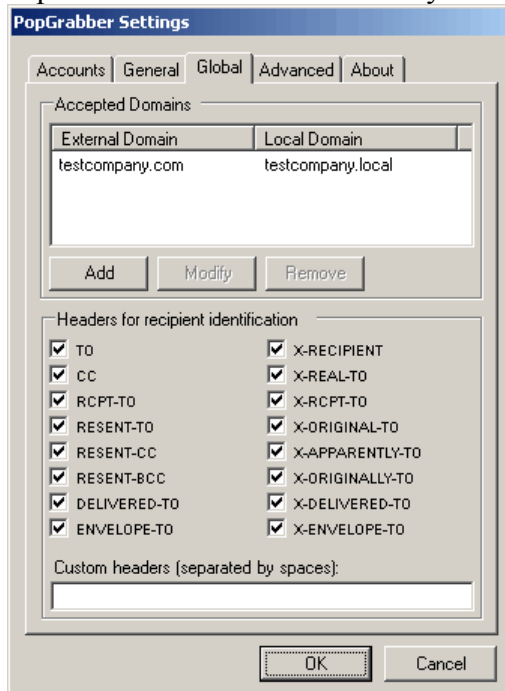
PopGrabber Settings

Accounts | General | Global | Advanced | About

Accepted Domains

| External Domain | Local Domain |
|---|---|
| testcompany.com | testcompany.local |

Add | Modify | Remove

Headers for recipient identification

TO
CC
RCPT-TO
RESENT-TO
RESENT-CC
RESENT-BCC
DELIVERED-TO
ENVELOPE-TO

X-RECIPIENT
X-REAL-TO
X-RCPT-TO
X-ORIGINAL-TO
X-APPARENTLY-TO
X-ORIGINALLY-TO
X-DELIVERED-TO
X-ENVELOPE-TO

Custom headers (separated by spaces):

OK | Cancel